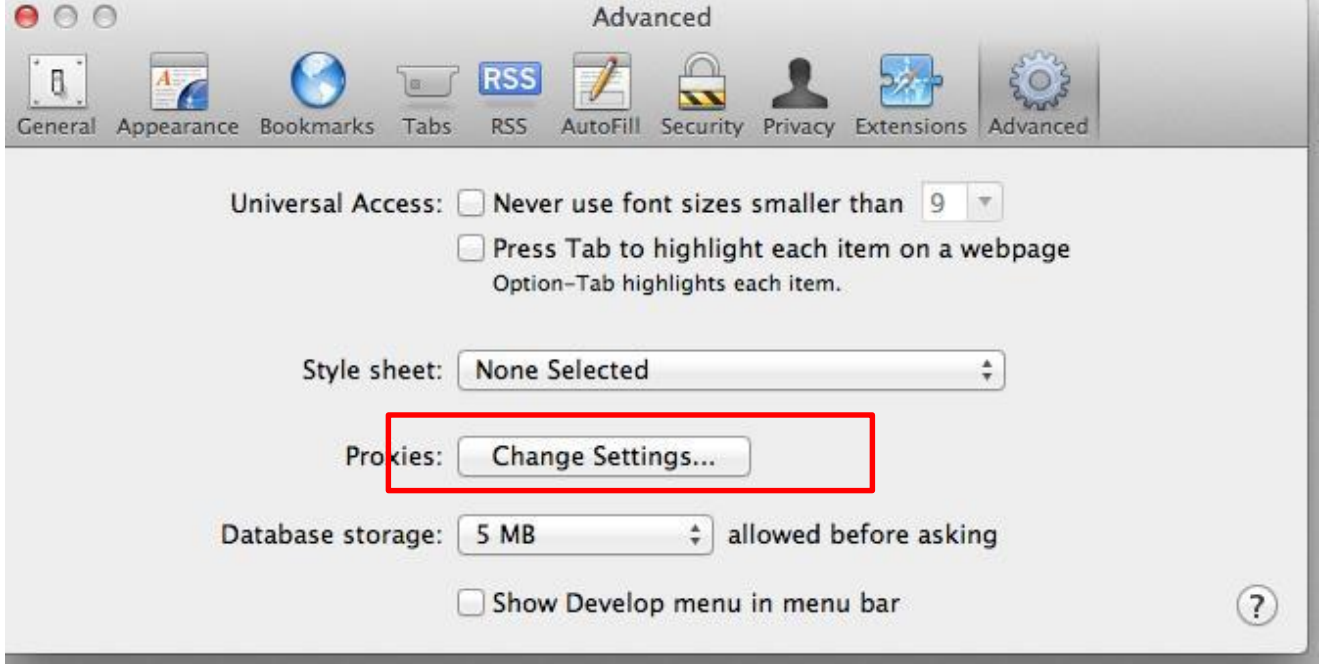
Advanced

General Appearance Bookmarks Tabs RSS AutoFill Security Privacy Extensions Advanced

RSS

Universal Access: Never use font sizes smaller than 9

Press Tab to highlight each item on a webpage
Option-Tab highlights each item.

Style sheet: None Selected

Proxies: Change Settings...

Database storage: 5 MB allowed before asking

Show Develop menu in menu bar

?